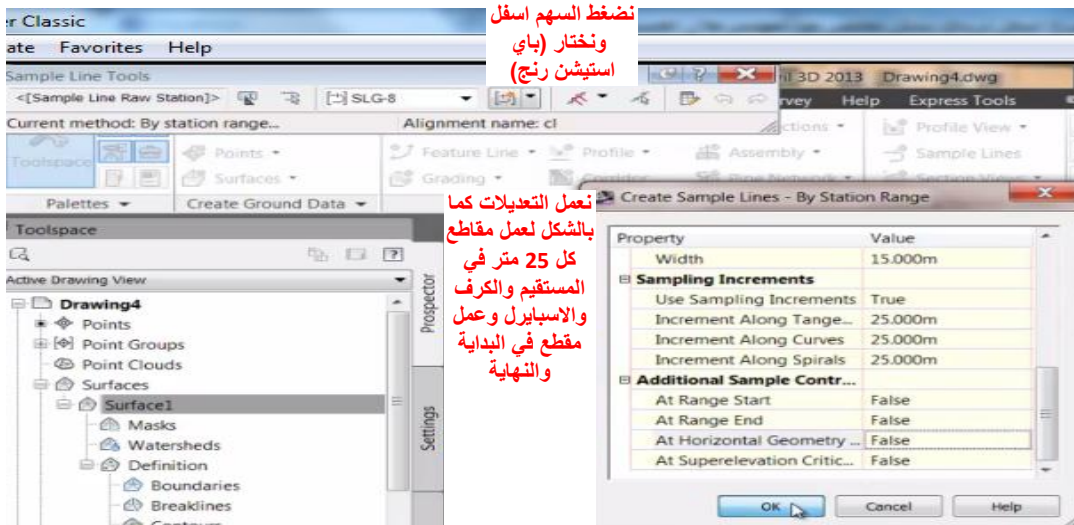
r Classic

ate Favorites Help

نضغط السهم اسفل ونختار (باي استيشن رنج)

Sample Line Tools

<[Sample Line Raw Station]> SLG-8

Current method: By station range... Alignment name: cl

l 3D 2013 Drawing4.dwg

rvey Help Express Tools

Toolspace Points Surfaces Feature Line Grading Profile Assembly Profile View Sample Lines

Palettes Create Ground Data

Toolspace

Active Drawing View

Drawing4
Points
Point Groups
Point Clouds
Surfaces
Surface1
Masks
Watersheds
Definition
Boundaries
Breaklines

Prospector

Settings

نعمل التعديلات كما بالشكل لعمل مقاطع كل 25 متر في المستقيم والكرف والاسبايرل وعمل مقطع في البداية والنهاية

Create Sample Lines - By Station Range

| Property | Value |
|---|---|
| Width | 15.000m |
| Sampling Increments | |
| Use Sampling Increments | True |
| Increment Along Tange... | 25.000m |
| Increment Along Curves | 25.000m |
| Increment Along Spirals | 25.000m |
| Additional Sample Contr... | |
| At Range Start | False |
| At Range End | False |
| At Horizontal Geometry ... | False |
| At Superelevation Critic... | False |

OK Cancel Help